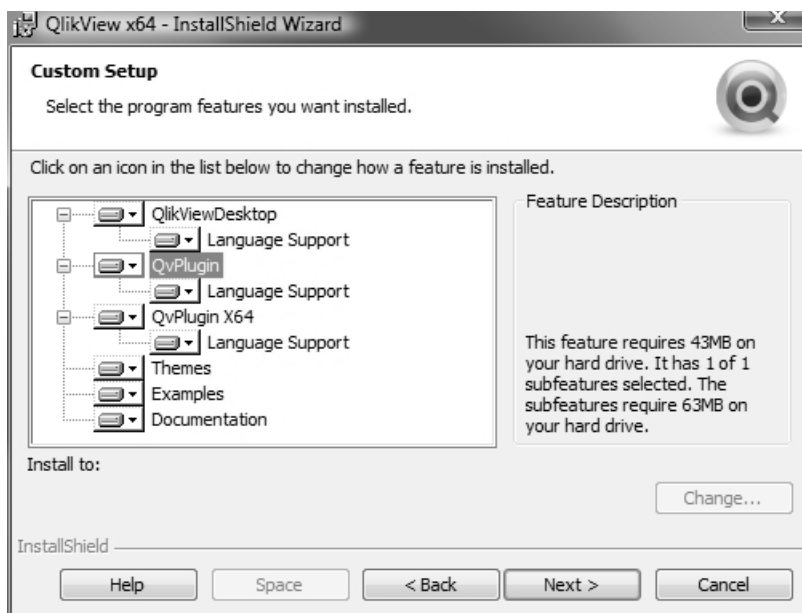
QlikView x64 - InstallShield Wizard

Custom Setup

Select the program features you want installed.

Click on an icon in the list below to change how a feature is installed.

QlikViewDesktop
Language Support
QvPlugin
Language Support
QvPlugin X64
Language Support
Themes
Examples
Documentation

Feature Description

This feature requires 43MB on your hard drive. It has 1 of 1 subfeatures selected. The subfeatures require 63MB on your hard drive.

Install to:

Change...

InstallShield

Help | Space | < Back | Next > | Cancel